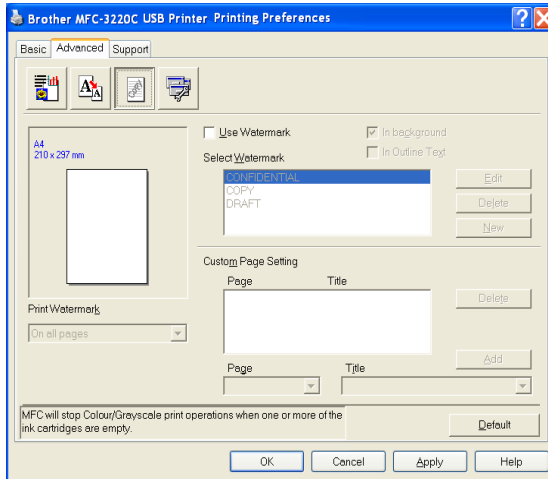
Brother MFC-3220C USB Printer Printing Preferences

Basic Advanced Support

A4
210 x 297 mm

Use Watermark

In background

In Outline Text

Select Watermark

CONFIDENTIAL
COPY
DRAFT

Edit

Delete

New

Custom Page Setting

Page Title

Delete

Print Watermark

On all pages

Page Title

Add

MFC will stop Colour/Grayscale print operations when one or more of the ink cartridges are empty.

Default

OK Cancel Apply Help